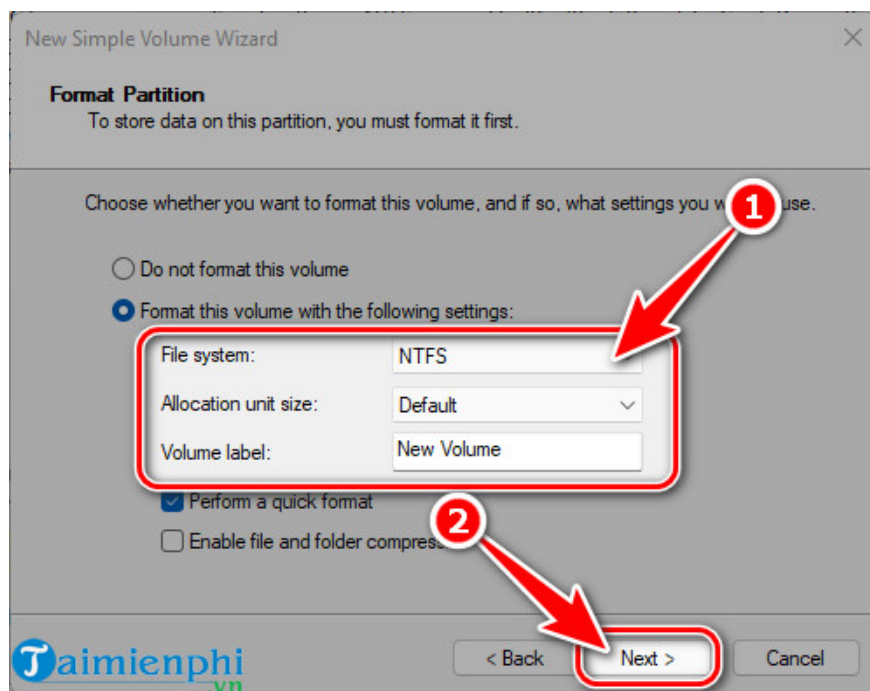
New Simple Volume Wizard

Format Partition
To store data on this partition, you must format it first.

Choose whether you want to format this volume, and if so, what settings you w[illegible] use.

1

Do not format this volume

Format this volume with the following settings:

File system: NTFS

Allocation unit size: Default

Volume label: New Volume

Perform a quick format

2

Enable file and folder compres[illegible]

Taimienphi .vn

< Back

Next >

Cancel